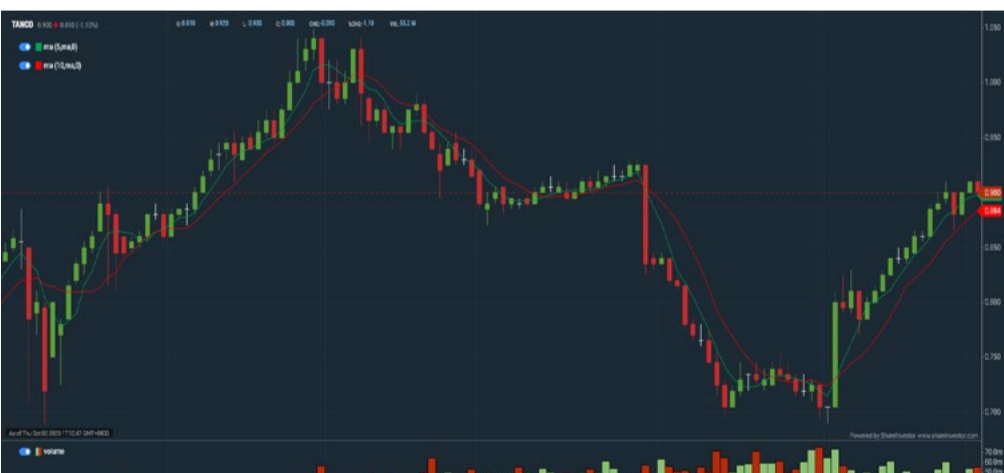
TANCO 0.900 ▼ 0.010 (-1.12%)
O: 0.910 H: 0.920 L: 0.900 C: 0.900 CHG: 0.010 %CHG: -1.10 VOL: 55.2 M

ma (5,ma,0)
ma (10,ma,0)

1.050
1.000
0.950
0.900
0.850
0.800
0.750
0.700

0.900
0.884

As of Thu Oct 02 2023 17:12:47 GMT+0800

Powered by ShareInvestor www.shareinvestor.com

volume

70.0m
60.0m
50.0m